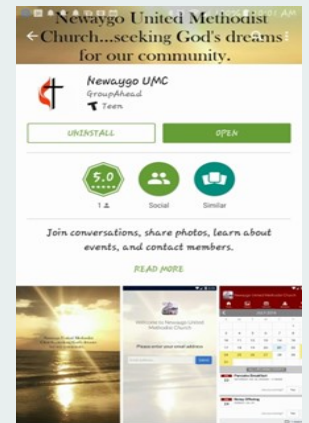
Newaygo United Methodist Church...seeking God's dreams for our community.

Newaygo UMC
GroupAhead
Teen

UNINSTALL
OPEN

5.0
1
Social
Similar

Join conversations, share photos, learn about events, and contact members.

READ MORE

Welcome to Newaygo United Methodist Church
Please enter your email address
Newaygo United Methodist Church
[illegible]